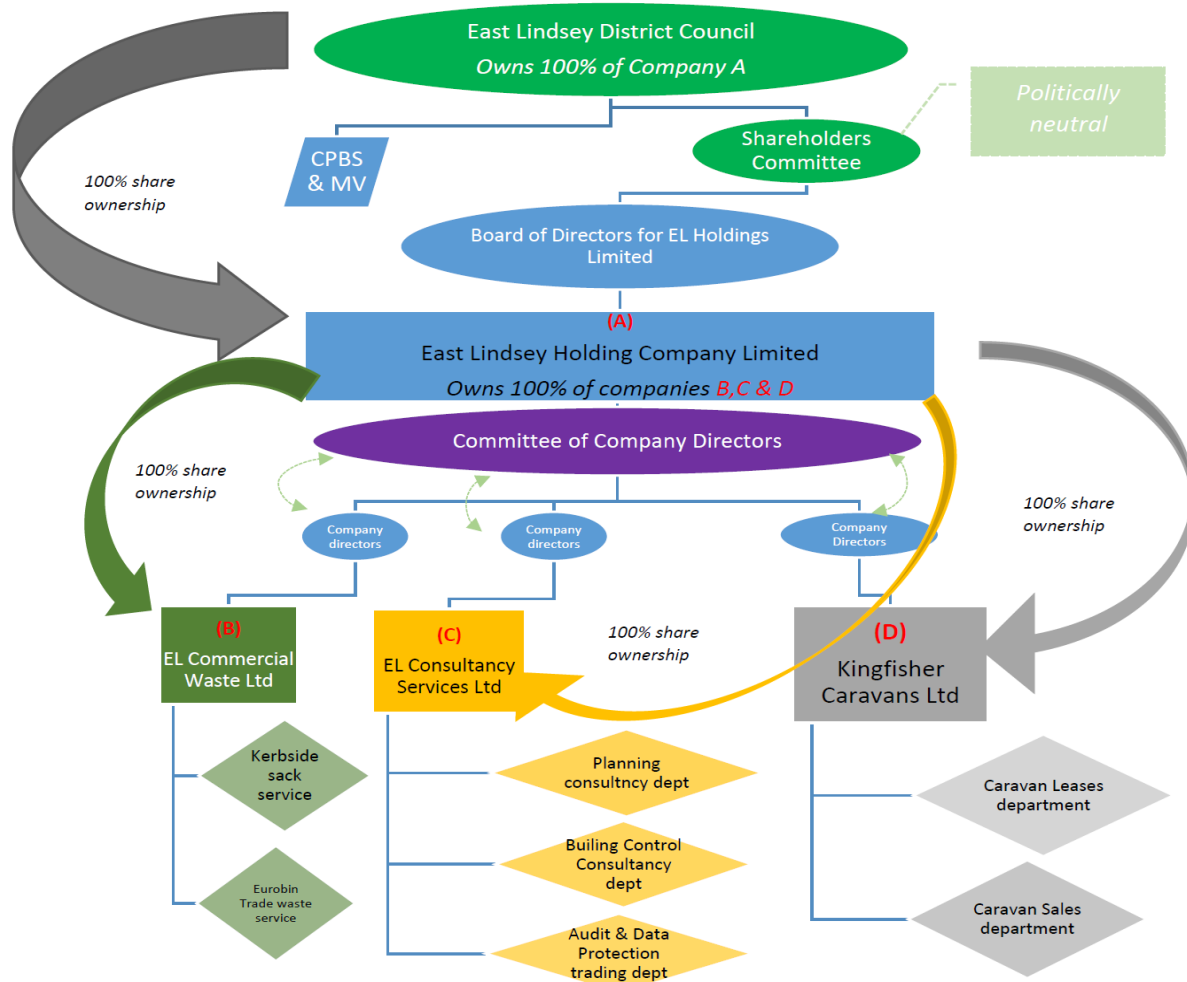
East Lindsey District Council
Owns 100% of Company A

Politically neutral

CPBS & MV

Shareholders Committee

100% share ownership

Board of Directors for EL Holdings Limited

(A)
East Lindsey Holding Company Limited
Owns 100% of companies B,C & D

Committee of Company Directors

100% share ownership

100% share ownership

Company directors

Company directors

Company Directors

(B)
EL Commercial Waste Ltd

(C)
EL Consultancy Services Ltd

100% share ownership

(D)
Kingfisher Caravans Ltd

Kerbside sack service

Eurobin Trade waste service

Planning consultncy dept

Builing Control Consultancy dept

Audit & Data Protection trading dept

Caravan Leases department

Caravan Sales department